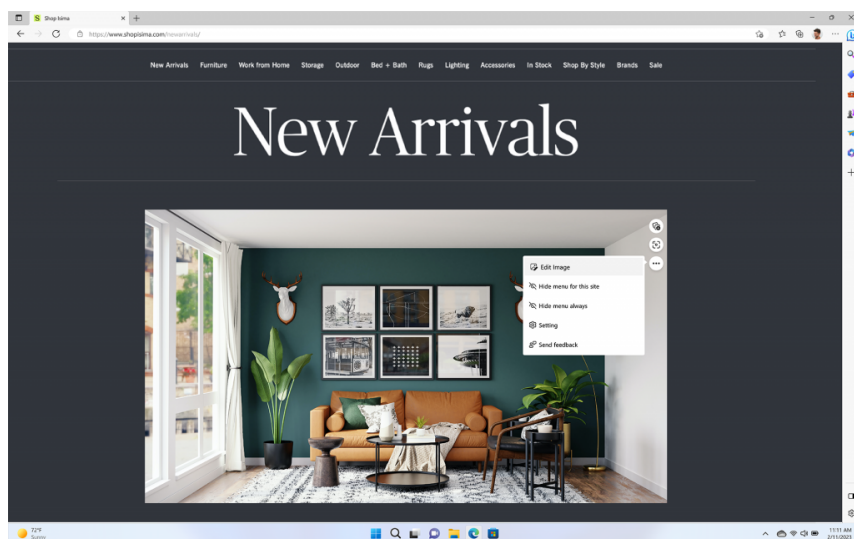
Shop bima

https://www.shopisima.com/newarrivals/

New Arrivals Furniture Work from Home Storage Outdoor Bed + Bath Rugs Lighting Accessories In Stock Shop By Style Brands Sale

New Arrivals

Edit Image
Hide menu for this site
Hide menu always
Setting
Send feedback

72°F
Sunny

11:11 AM
2/11/2021